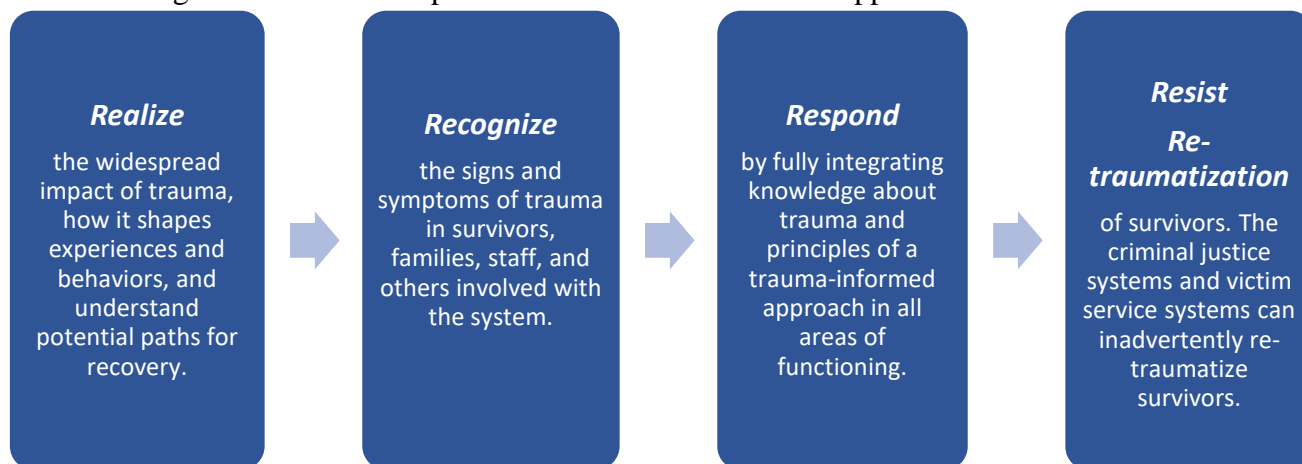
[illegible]

*Realize*

the widespread impact of trauma, how it shapes experiences and behaviors, and understand potential paths for recovery.

*Recognize*

the signs and symptoms of trauma in survivors, families, staff, and others involved with the system.

*Respond*

by fully integrating knowledge about trauma and principles of a trauma-informed approach in all areas of functioning.

*Resist*

*Re-traumatization*

of survivors. The criminal justice systems and victim service systems can inadvertently re-traumatize survivors.